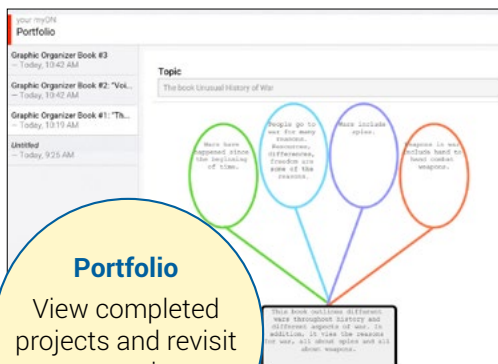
your myON
Portfolio

Graphic Organizer Book #3
— Today, 10:42 AM

Graphic Organizer Book #2: "Voi...
— Today, 10:42 AM

Graphic Organizer Book #1: "Th...
— Today, 10:19 AM

Untitled
— Today, 9:25 AM

Topic

The book Unusual History of War

Wars have happened since the beginning of time.

People go to war for many reasons. Resources, differences, freedom are some of the reasons.

Wars include spies.

Weapons in war include hand to hand combat weapons.

This book outlines different wars throughout history and different aspects of war. In addition, it view the reasons for war, all about spies and all about weapons.

Portfolio

View completed projects and revisit